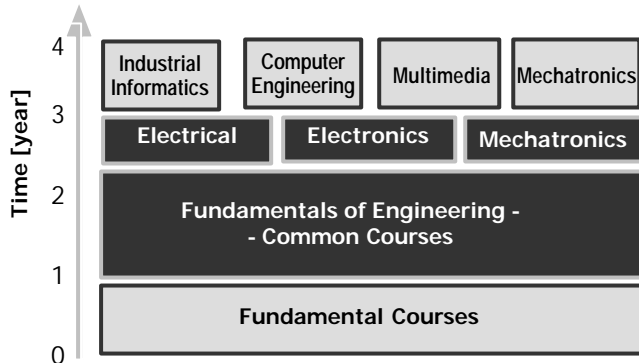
Time [year]

4

3

2

1

0

Industrial Informatics

Computer Engineering

Multimedia

Mechatronics

Electrical

Electronics

Mechatronics

Fundamentals of Engineering -
- Common Courses

Fundamental Courses